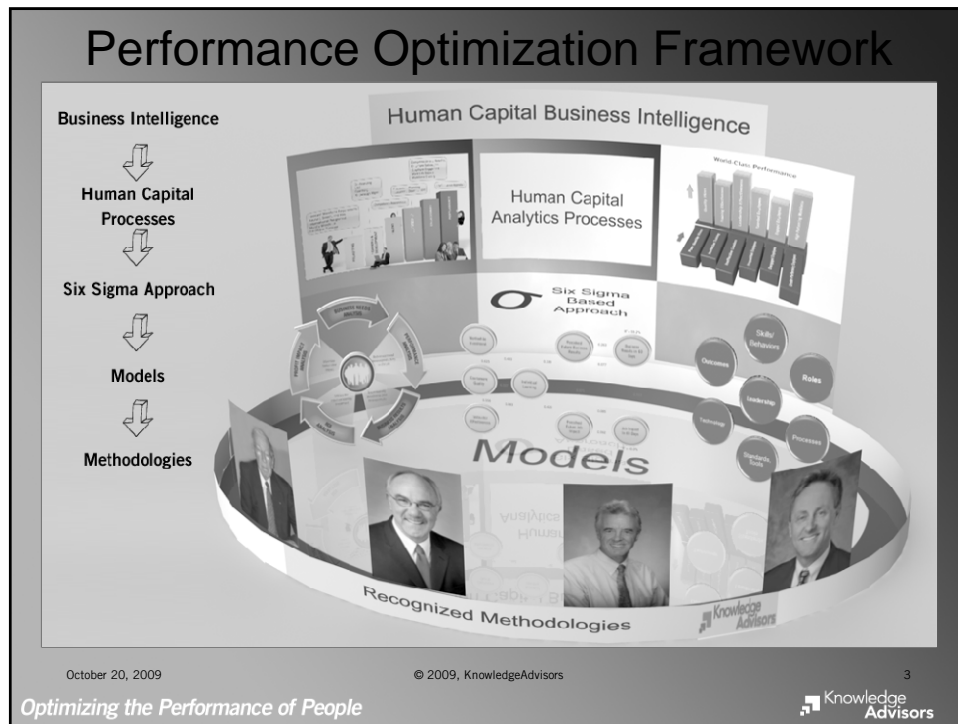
Performance Optimization Framework

Business Intelligence

Human Capital Processes

Six Sigma Approach

Models

Methodologies

Human Capital Business Intelligence

Human Capital Analytics Processes

World Class Performance

Six Sigma Based Approach

Outcomes

Skills/ Behaviors

Roles

Leadership

Technology

Processes

Standards Tools

Models

Recognized Methodologies

Knowledge Advisors

October 20, 2009

© 2009, KnowledgeAdvisors

3

Optimizing the Performance of People

Knowledge Advisors